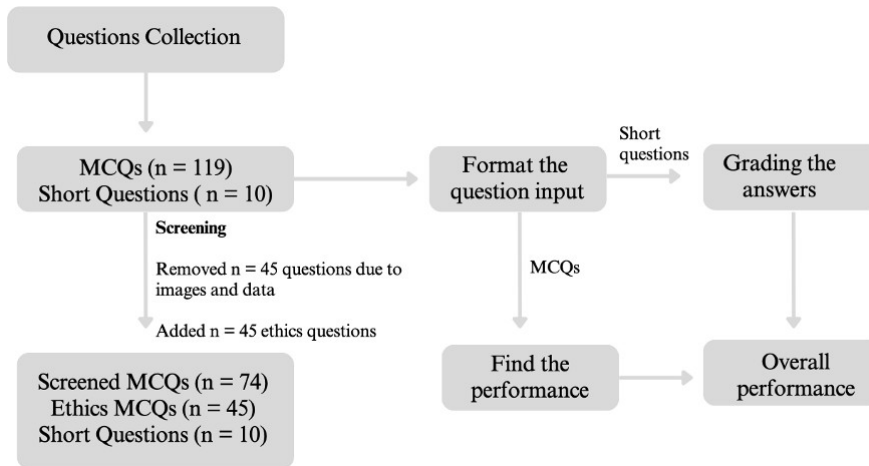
Questions Collection

MCQs (n = 119)
Short Questions ( n = 10)

Screening

Removed n = 45 questions due to images and data

Added n = 45 ethics questions

Screened MCQs (n = 74)
Ethics MCQs (n = 45)
Short Questions (n = 10)

Format the question input

Short questions

Grading the answers

MCQs

Find the performance

Overall performance